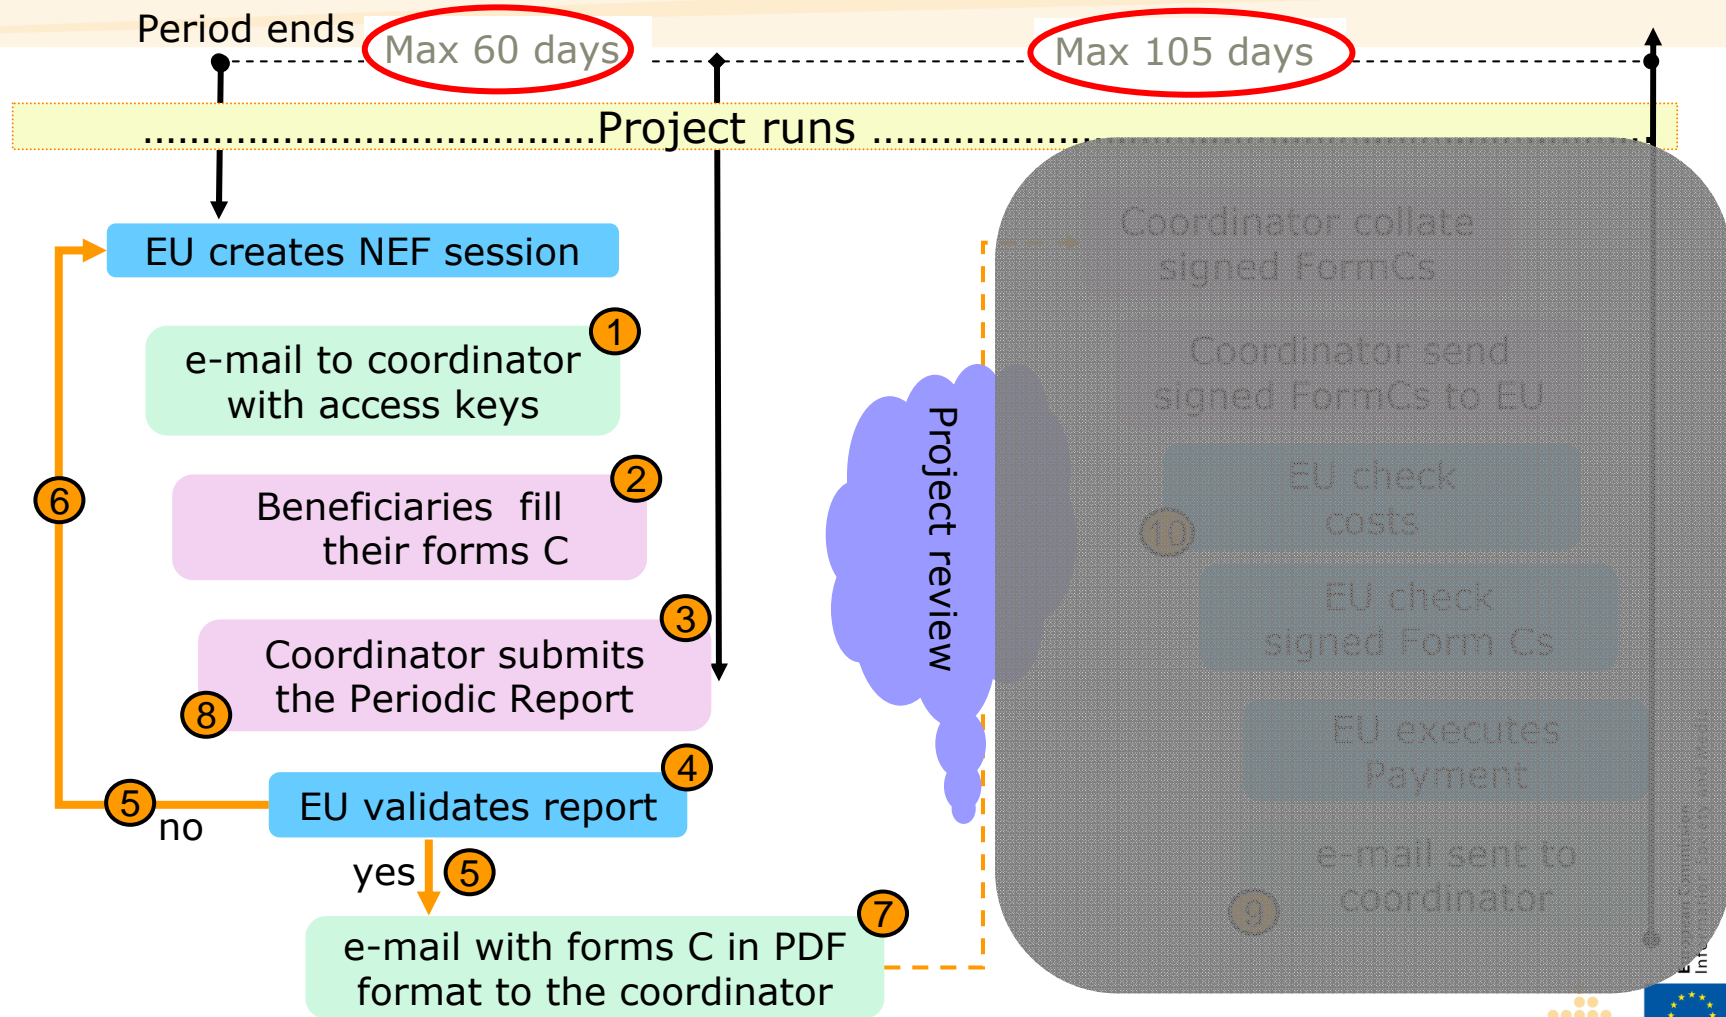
Period ends

Max 60 days

Max 105 days

Project runs

EU creates NEF session

1

e-mail to coordinator with access keys

2

Beneficiaries fill their forms C

3

Coordinator submits the Periodic Report

8

6

4

5

EU validates report

no

yes

5

7

e-mail with forms C in PDF format to the coordinator

Project review

Coordinator collate signed FormCs

Coordinator send signed FormCs to EU

EU check costs

10

EU check signed Form Cs

EU executes Payment

e-mail sent to coordinator

9

European Commission Information Society and Media